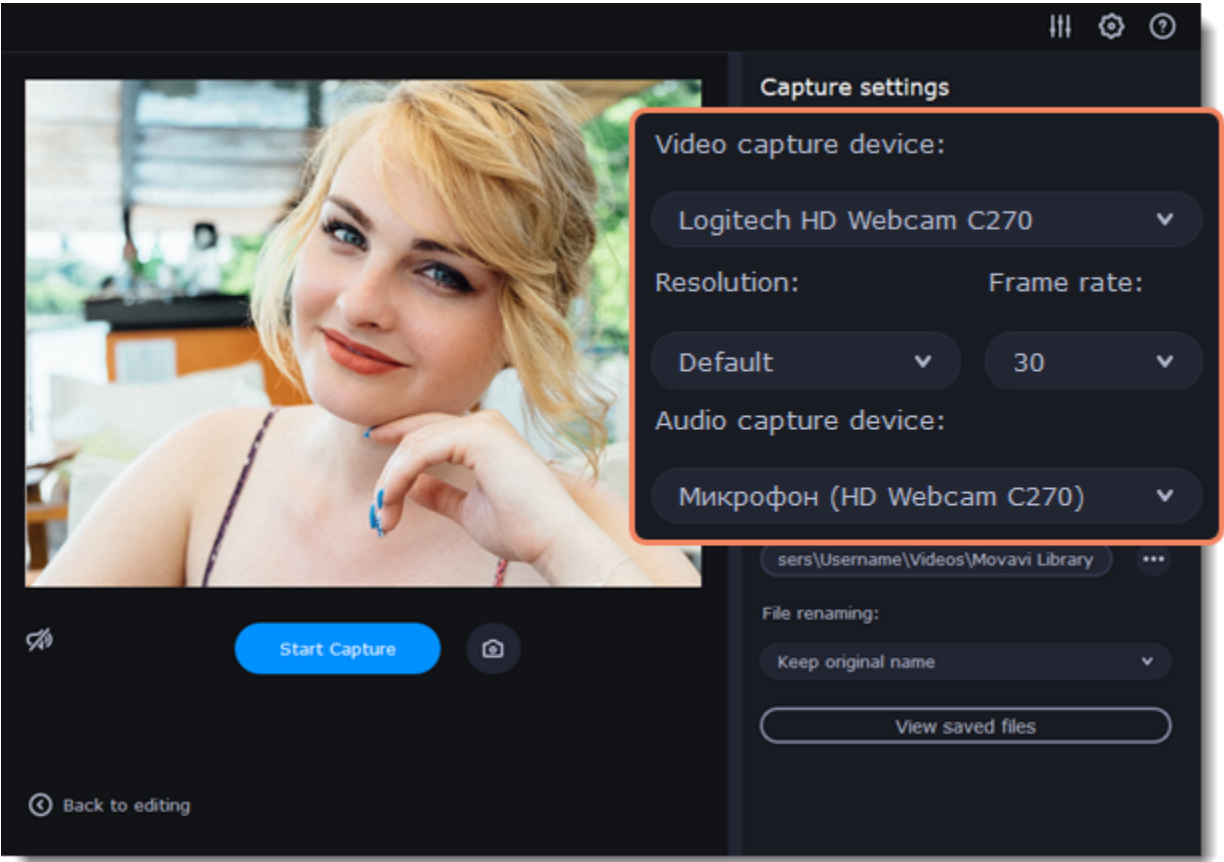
Capture settings

Video capture device:

Logitech HD Webcam C270

Resolution:

Frame rate:

Default

30

Audio capture device:

Микрофон (HD Webcam C270)

sers\Username\Videos\Movavi Library

File renaming:

Keep original name

View saved files

Start Capture

Back to editing